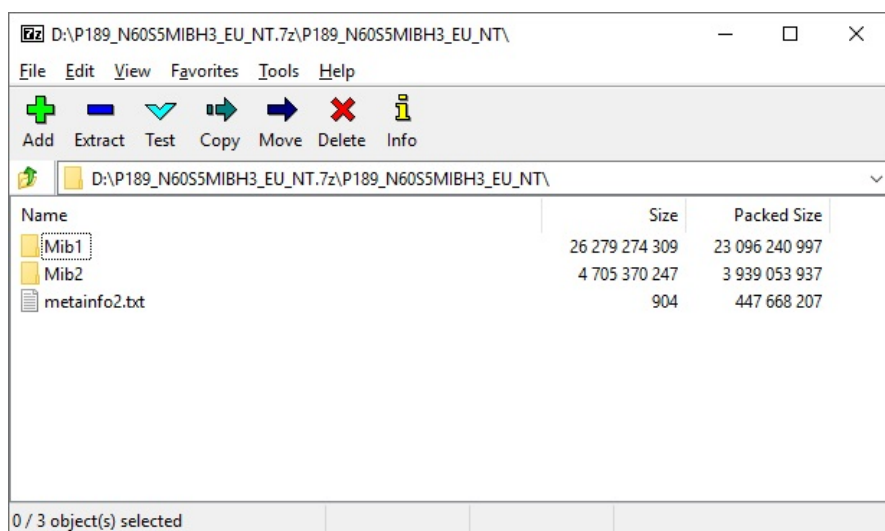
7z D:\P189_N60S5MIBH3_EU_NT.7z\P189_N60S5MIBH3_EU_NT\

File Edit View Favorites Tools Help

Add Extract Test Copy Move Delete Info

D:\P189_N60S5MIBH3_EU_NT.7z\P189_N60S5MIBH3_EU_NT\

| Name | Size | Packed Size |
|---|---|---|
| Mib1 | 26 279 274 309 | 23 096 240 997 |
| Mib2 | 4 705 370 247 | 3 939 053 937 |
| metainfo2.txt | 904 | 447 668 207 |

0 / 3 object(s) selected